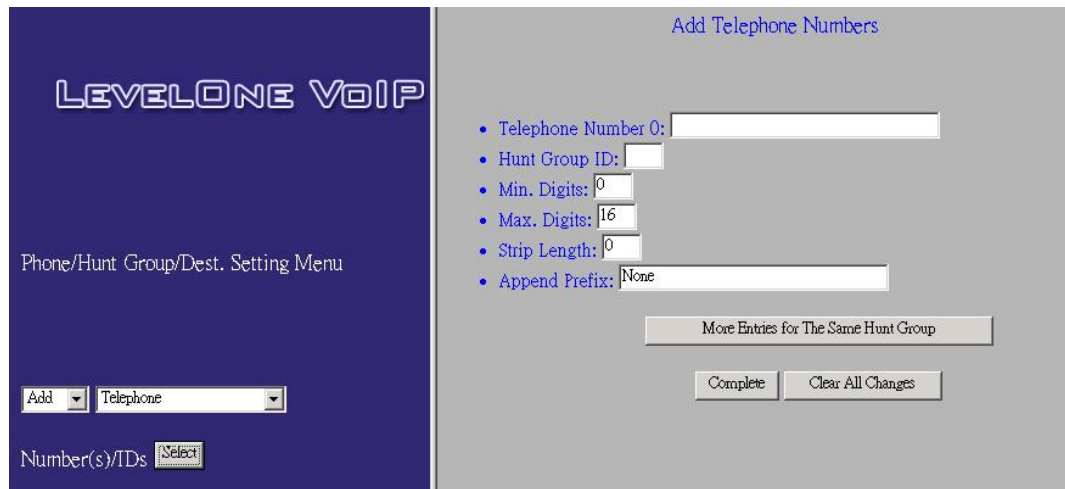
LEVELONE VOIP

Phone/Hunt Group/Dest. Setting Menu

Add
Telephone

Number(s)/IDs Select

Add Telephone Numbers

- Telephone Number 0:
- Hunt Group ID:
- Min. Digits: 0
- Max. Digits: 16
- Strip Length: 0
- Append Prefix: None

More Entries for The Same Hunt Group

Complete
Clear All Changes